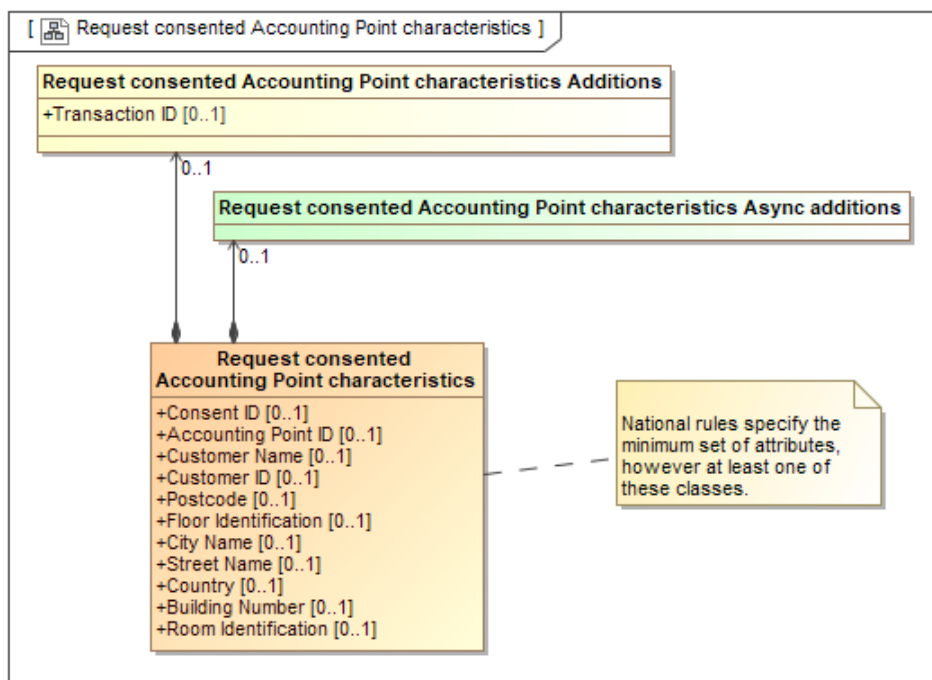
[ Request consented Accounting Point characteristics ]

Request consented Accounting Point characteristics Additions

+Transaction ID [0..1]

0..1

Request consented Accounting Point characteristics Async additions

0..1

Request consented Accounting Point characteristics

+Consent ID [0..1]
+Accounting Point ID [0..1]
+Customer Name [0..1]
+Customer ID [0..1]
+Postcode [0..1]
+Floor Identification [0..1]
+City Name [0..1]
+Street Name [0..1]
+Country [0..1]
+Building Number [0..1]
+Room Identification [0..1]

National rules specify the minimum set of attributes, however at least one of these classes.